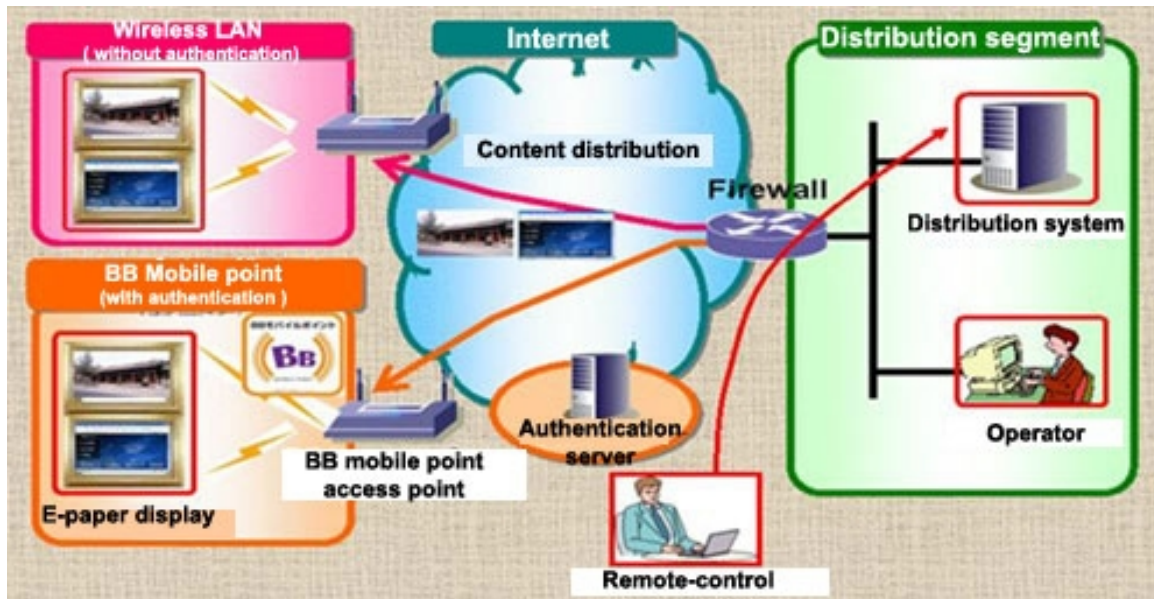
Wireless LAN
( without authentication)

Internet

Distribution segment

Content distribution

Firewall

Distribution system

BB Mobile point
(with authentication )

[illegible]

BB

Authentication server

BB mobile point access point

Operator

E-paper display

Remote-control